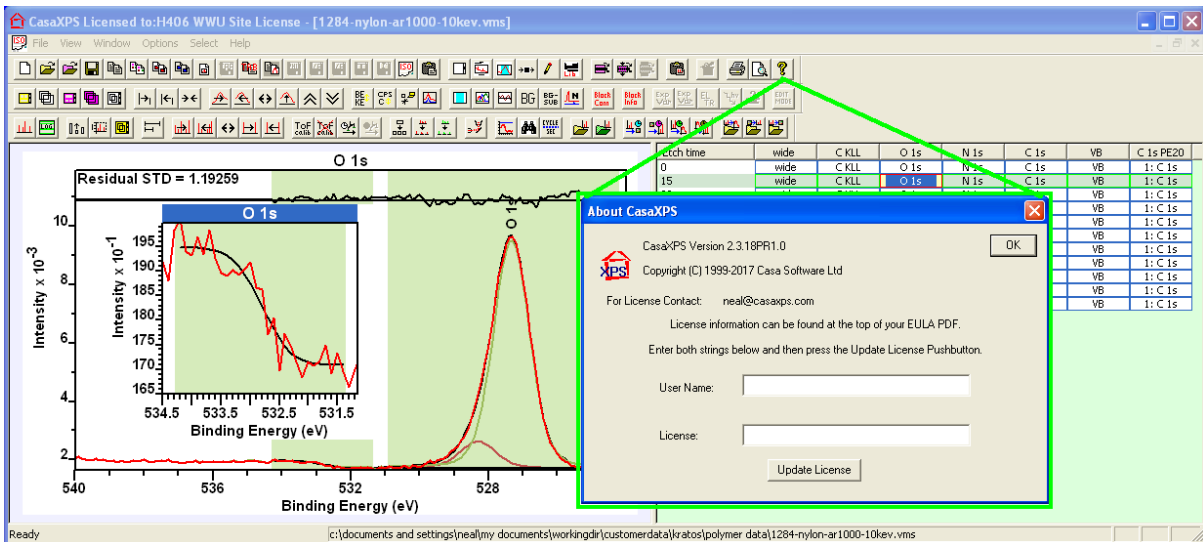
CasaXPS Licensed to:H406 WWU Site License - [1284-nylon-ar1000-10kev.vms]

File View Window Options Select Help

O 1s

Residual STD = 1.19259

O 1s

Intensity x $10^{-3}$

Intensity x $10^{-1}$

195
190
185
180
175
170
165

534.5 533.5 532.5 531.5

Binding Energy (eV)

10
8
6
4
2

540 536 532 528

Binding Energy (eV)

O 1s

| Etch time | wide | C KLL | O 1s | N 1s | C 1s | VB | C 1s PE20 |
|---|---|---|---|---|---|---|---|
| 0 | wide | C KLL | O 1s | N 1s | C 1s | VB | 1: C 1s |
| 15 | wide | C KLL | O 1s | N 1s | C 1s | VB | 1: C 1s |
| | | | | | | VB | 1: C 1s |
| | | | | | | VB | 1: C 1s |
| | | | | | | VB | 1: C 1s |
| | | | | | | VB | 1: C 1s |
| | | | | | | VB | 1: C 1s |
| | | | | | | VB | 1: C 1s |
| | | | | | | VB | 1: C 1s |
| | | | | | | VB | 1: C 1s |
| | | | | | | VB | 1: C 1s |
| | | | | | | VB | 1: C 1s |

About CasaXPS

CasaXPS Version 2.3.18PR1.0

OK

Copyright (C) 1999-2017 Casa Software Ltd

For License Contact: neal@casaxps.com

License information can be found at the top of your EULA PDF.

Enter both strings below and then press the Update License Pushbutton.

User Name:

License:

Update License

Ready

c:\documents and settings\neal\my documents\workingdir\customerdata\kratos\polymer data\1284-nylon-ar1000-10kev.vms